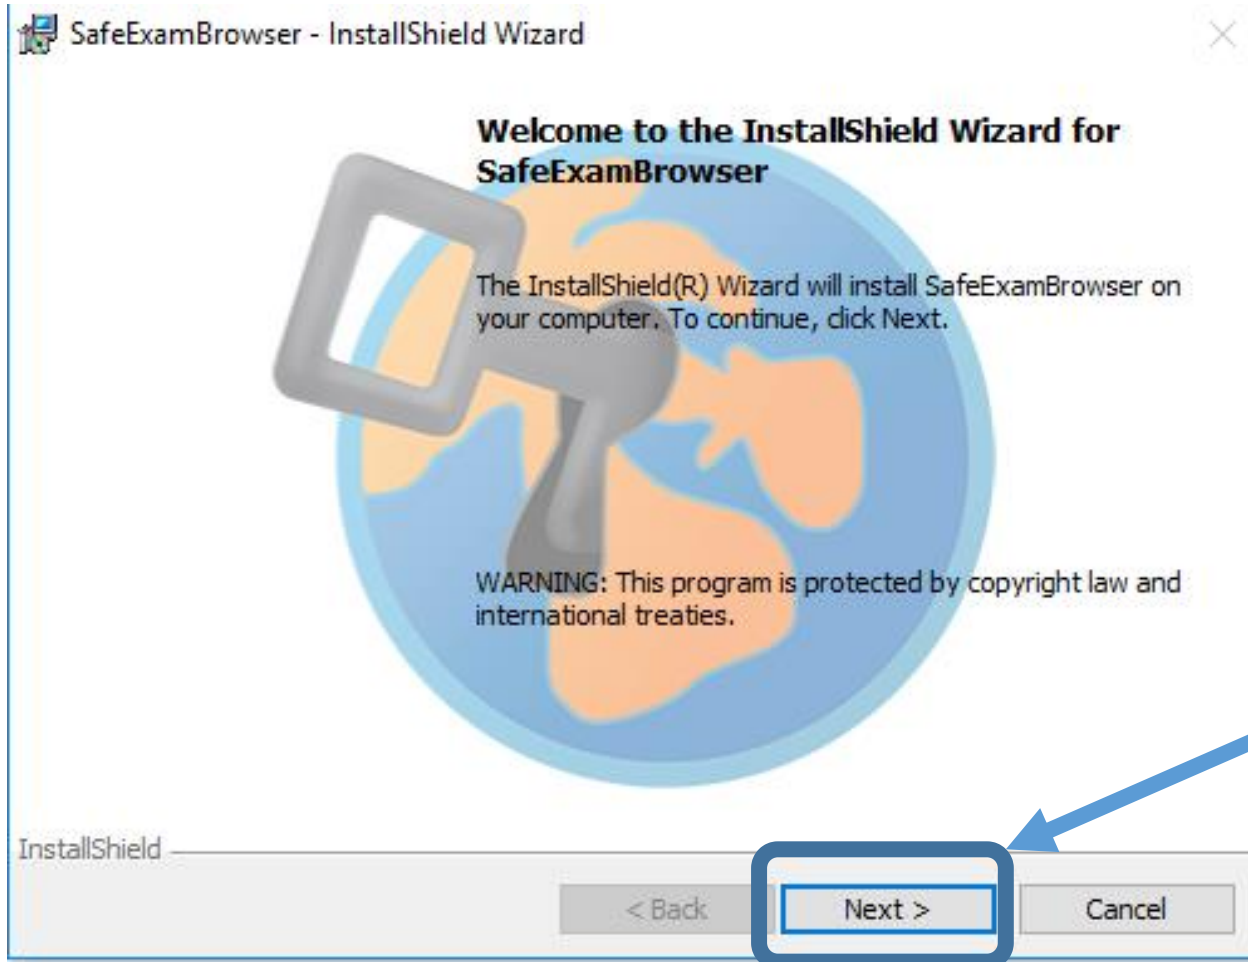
SafeExamBrowser - InstallShield Wizard

Welcome to the InstallShield Wizard for SafeExamBrowser

The InstallShield(R) Wizard will install SafeExamBrowser on your computer. To continue, click Next.

WARNING: This program is protected by copyright law and international treaties.

InstallShield

< Back

Next >

Cancel